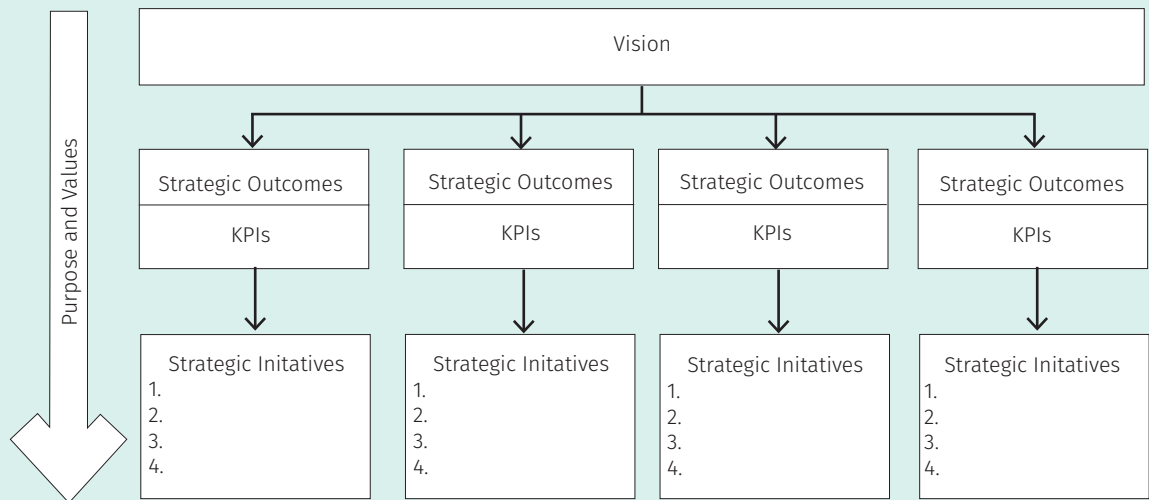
Purpose and Values

Vision

Strategic Outcomes
KPIs

Strategic Outcomes
KPIs

Strategic Outcomes
KPIs

Strategic Outcomes
KPIs

Strategic Initatives
1.
2.
3.
4.

Strategic Initatives
1.
2.
3.
4.

Strategic Initatives
1.
2.
3.
4.

Strategic Initatives
1.
2.
3.
4.